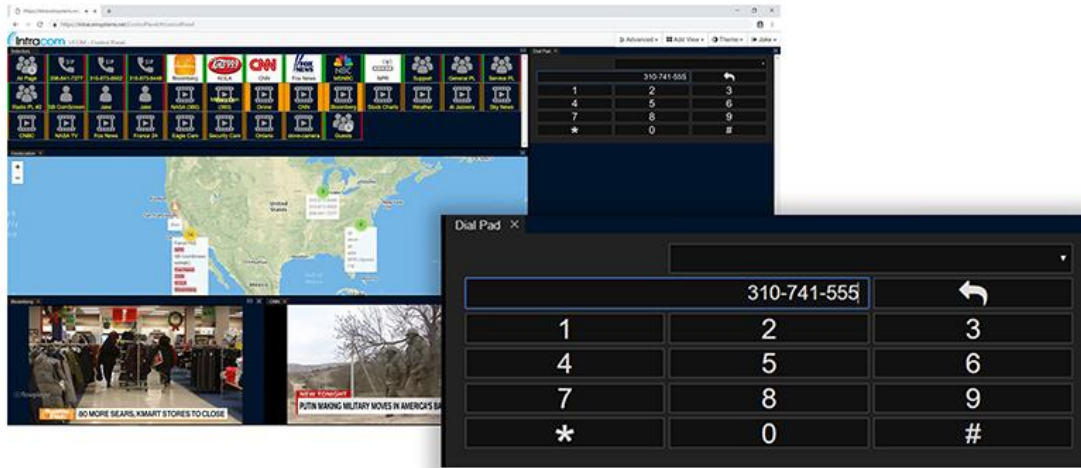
Intracom

Advanced ▾ Add View ▾ Theme ▾ Jake ▾

Air Page | 206-841-7277 | 310-673-6502 | 310-673-6446 | Bloomberg | KCLK | CNN | Fox News | MSNBC | NPR | Support | General PL | Service PL

Radio PL #2 | SB Dumbcreen | Jake | Jake | NASA (360) | (360) | Online | CNN | Bloomberg | Stock Charts | Weather | Al Jazeera | Sky News

CNBC | NASA TV | Fox News | France 24 | Eagle Cam | Security Cam | Ontario | dove-camera | Guests

United States

80 MORE SEARS, KMART STORES TO CLOSE

NEW TONIGHT
PUTIN MAKING MILITARY MOVES IN AMERICA'S BA

Dial Pad ✕

▾

310-741-555

| 1 | 2 | 3 |
|---|---|---|
| 4 | 5 | 6 |
| 7 | 8 | 9 |
| * | 0 | # |